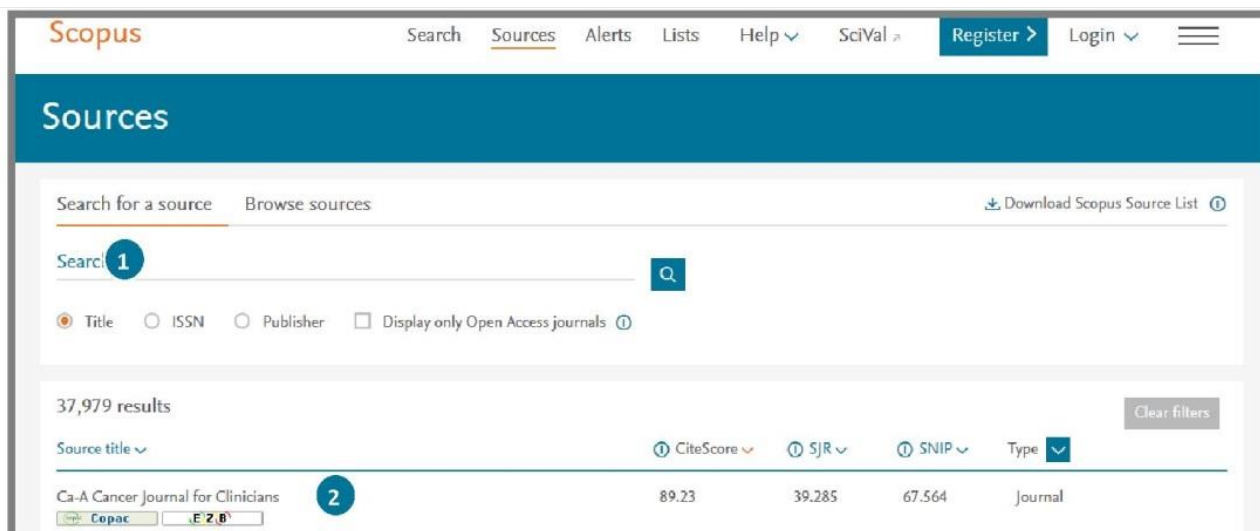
Scopus Search Sources Alerts Lists Help SciVal Register > Login

Sources

Search for a source Browse sources

Download Scopus Source List

Searc 1

Title ISSN Publisher Display only Open Access journals

37,979 results

Clear filters

| Source title | CiteScore | SJR | SNIP | Type |
|---|---|---|---|---|
| Ca-A Cancer Journal for Clinicians 2 | 89.23 | 39.285 | 67.564 | Journal |

Copac EZB